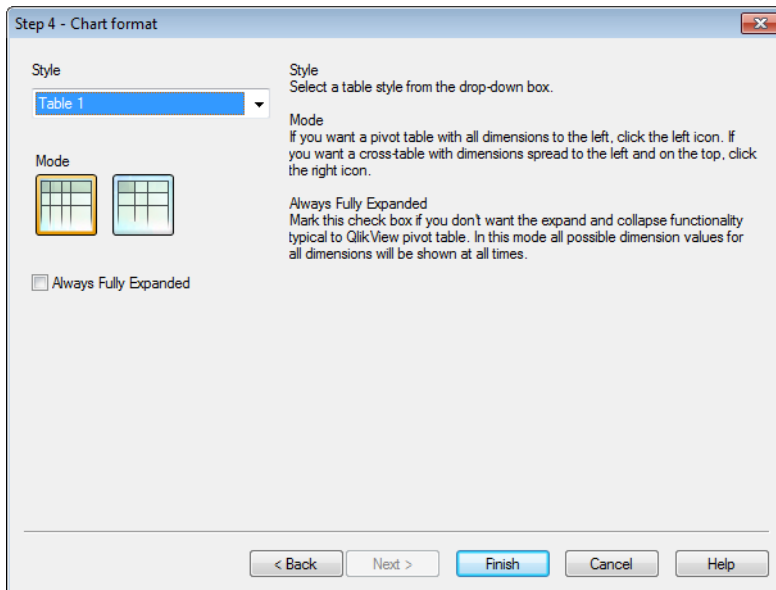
Step 4 - Chart format

Style

Table 1

Mode

Always Fully Expanded

Style
Select a table style from the drop-down box.

Mode
If you want a pivot table with all dimensions to the left, click the left icon. If you want a cross-table with dimensions spread to the left and on the top, click the right icon.

Always Fully Expanded
Mark this check box if you don't want the expand and collapse functionality typical to QlikView pivot table. In this mode all possible dimension values for all dimensions will be shown at all times.

< Back

Next >

Finish

Cancel

Help